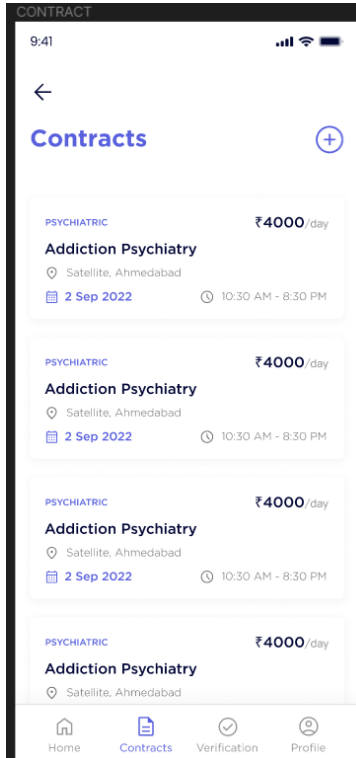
CONTRACT

9:41

Contracts

PSYCHIATRIC
₹4000/day
Addiction Psychiatry
Satellite, Ahmedabad
2 Sep 2022
10:30 AM - 8:30 PM

PSYCHIATRIC
₹4000/day
Addiction Psychiatry
Satellite, Ahmedabad
2 Sep 2022
10:30 AM - 8:30 PM

PSYCHIATRIC
₹4000/day
Addiction Psychiatry
Satellite, Ahmedabad
2 Sep 2022
10:30 AM - 8:30 PM

PSYCHIATRIC
₹4000/day
Addiction Psychiatry
Satellite, Ahmedabad

Home
Contracts
Verification
Profile